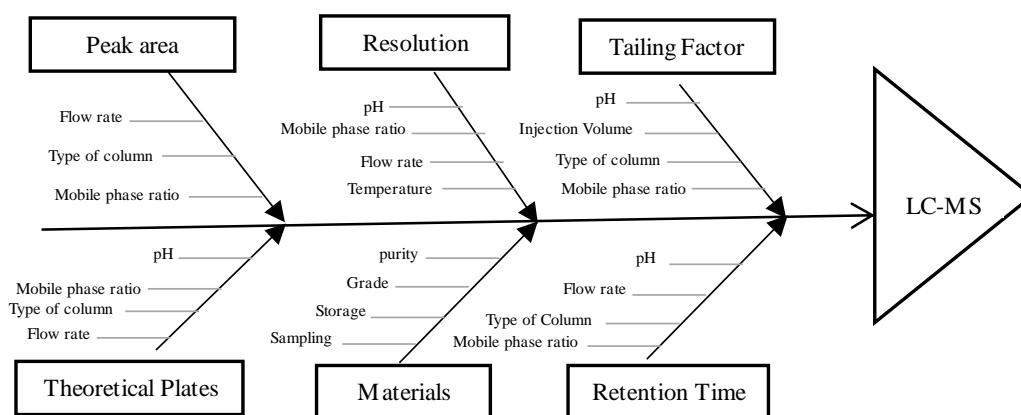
Peak area

Flow rate
Type of column
Mobile phase ratio

Resolution

pH
Mobile phase ratio
Flow rate
Temperature

Tailing Factor

pH
Injection Volume
Type of column
Mobile phase ratio

LC-MS

pH
Mobile phase ratio
Type of column
Flow rate

Theoretical Plates

purity
Grade
Storage
Sampling

Materials

pH
Flow rate
Type of Column
Mobile phase ratio

Retention Time